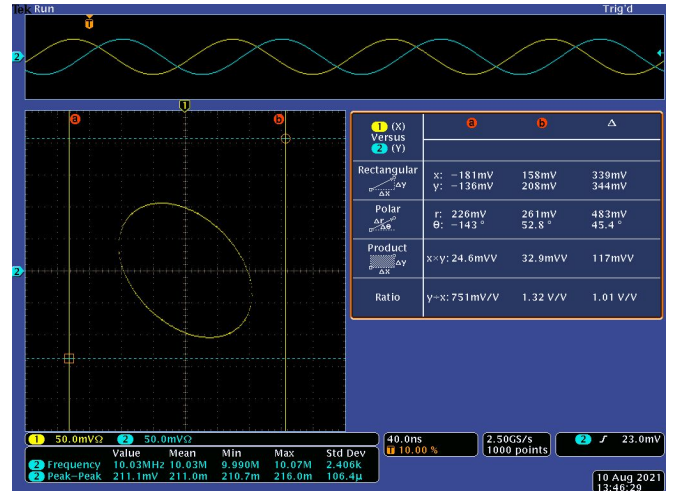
Tek Run Trig'd

T

2

1

a b

2

| 1 (X) Versus 2 (Y) | a | b | Δ |
|---|---|---|---|
| Rectangular ΔY ΔX | x: −181mV y: −136mV | 158mV 208mV | 339mV 344mV |
| Polar Δr Δθ | r: 226mV θ: −143 ° | 261mV 52.8 ° | 483mV 45.4 ° |
| Product ΔY ΔX | x×y: 24.6mVV | 32.9mVV | 117mVV |
| Ratio | y÷x: 751mV/V | 1.32 V/V | 1.01 V/V |

1 50.0mVΩ 2 50.0mVΩ

40.0ns T 10.00 %

2.50GS/s 1000 points

2 ƒ 23.0mV

| | Value | Mean | Min | Max | Std Dev |
|---|---|---|---|---|---|
| 2 Frequency | 10.03MHz | 10.03M | 9.990M | 10.07M | 2.406k |
| 2 Peak-Peak | 211.1mV | 211.0m | 210.7m | 216.0m | 106.4μ |

10 Aug 2021 13:46:29